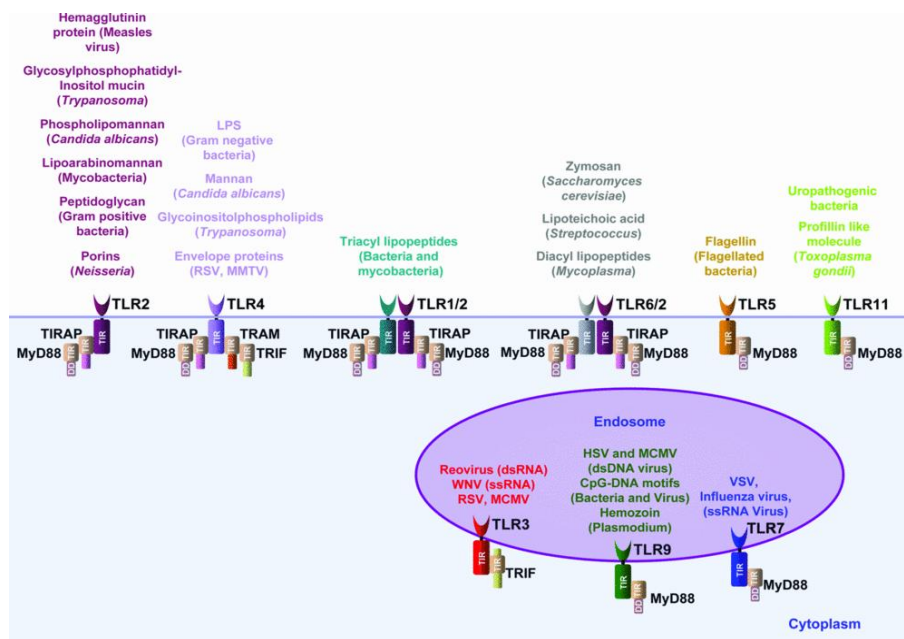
Hemagglutinin protein (Measles virus)

Glycosylphosphophatidyl-Inositol mucin (*Trypanosoma*)

Phospholipomannan (*Candida albicans*)

Lipoarabinomannan (Mycobacteria)

Peptidoglycan (Gram positive bacteria)

Porins (*Neisseria*)

LPS (Gram negative bacteria)

Mannan (*Candida albicans*)

Glycoinositolphospholipids (*Trypanosoma*)

Envelope proteins (RSV, MMTV)

Triacyl lipopeptides (Bacteria and mycobacteria)

Zymosan (*Saccharomyces cerevisiae*)

Lipoteichoic acid (*Streptococcus*)

Diacyl lipopeptides (*Mycoplasma*)

Flagellin (Flagellated bacteria)

Uropathogenic bacteria

Profillin like molecule (*Toxoplasma gondii*)

TLR2
TIRAP
MyD88
TIR
TIR
DD

TLR4
TIRAP
MyD88
TRAM
TRIF
TIR

TLR1/2
TIRAP
MyD88
TIRAP
MyD88
TIR

TLR6/2
TIRAP
MyD88
TIRAP
MyD88
TIR

TLR5
MyD88
TIR

TLR11
MyD88
TIR

Endosome

Reovirus (dsRNA)
WNV (ssRNA)
RSV, MCMV

HSV and MCMV (dsDNA virus)
CpG-DNA motifs (Bacteria and Virus)
Hemozoin (Plasmodium)

VSV, Influenza virus, (ssRNA Virus)

TLR3
TIR
TRIF

TLR9
TIR
MyD88

TLR7
TIR
MyD88

Cytoplasm